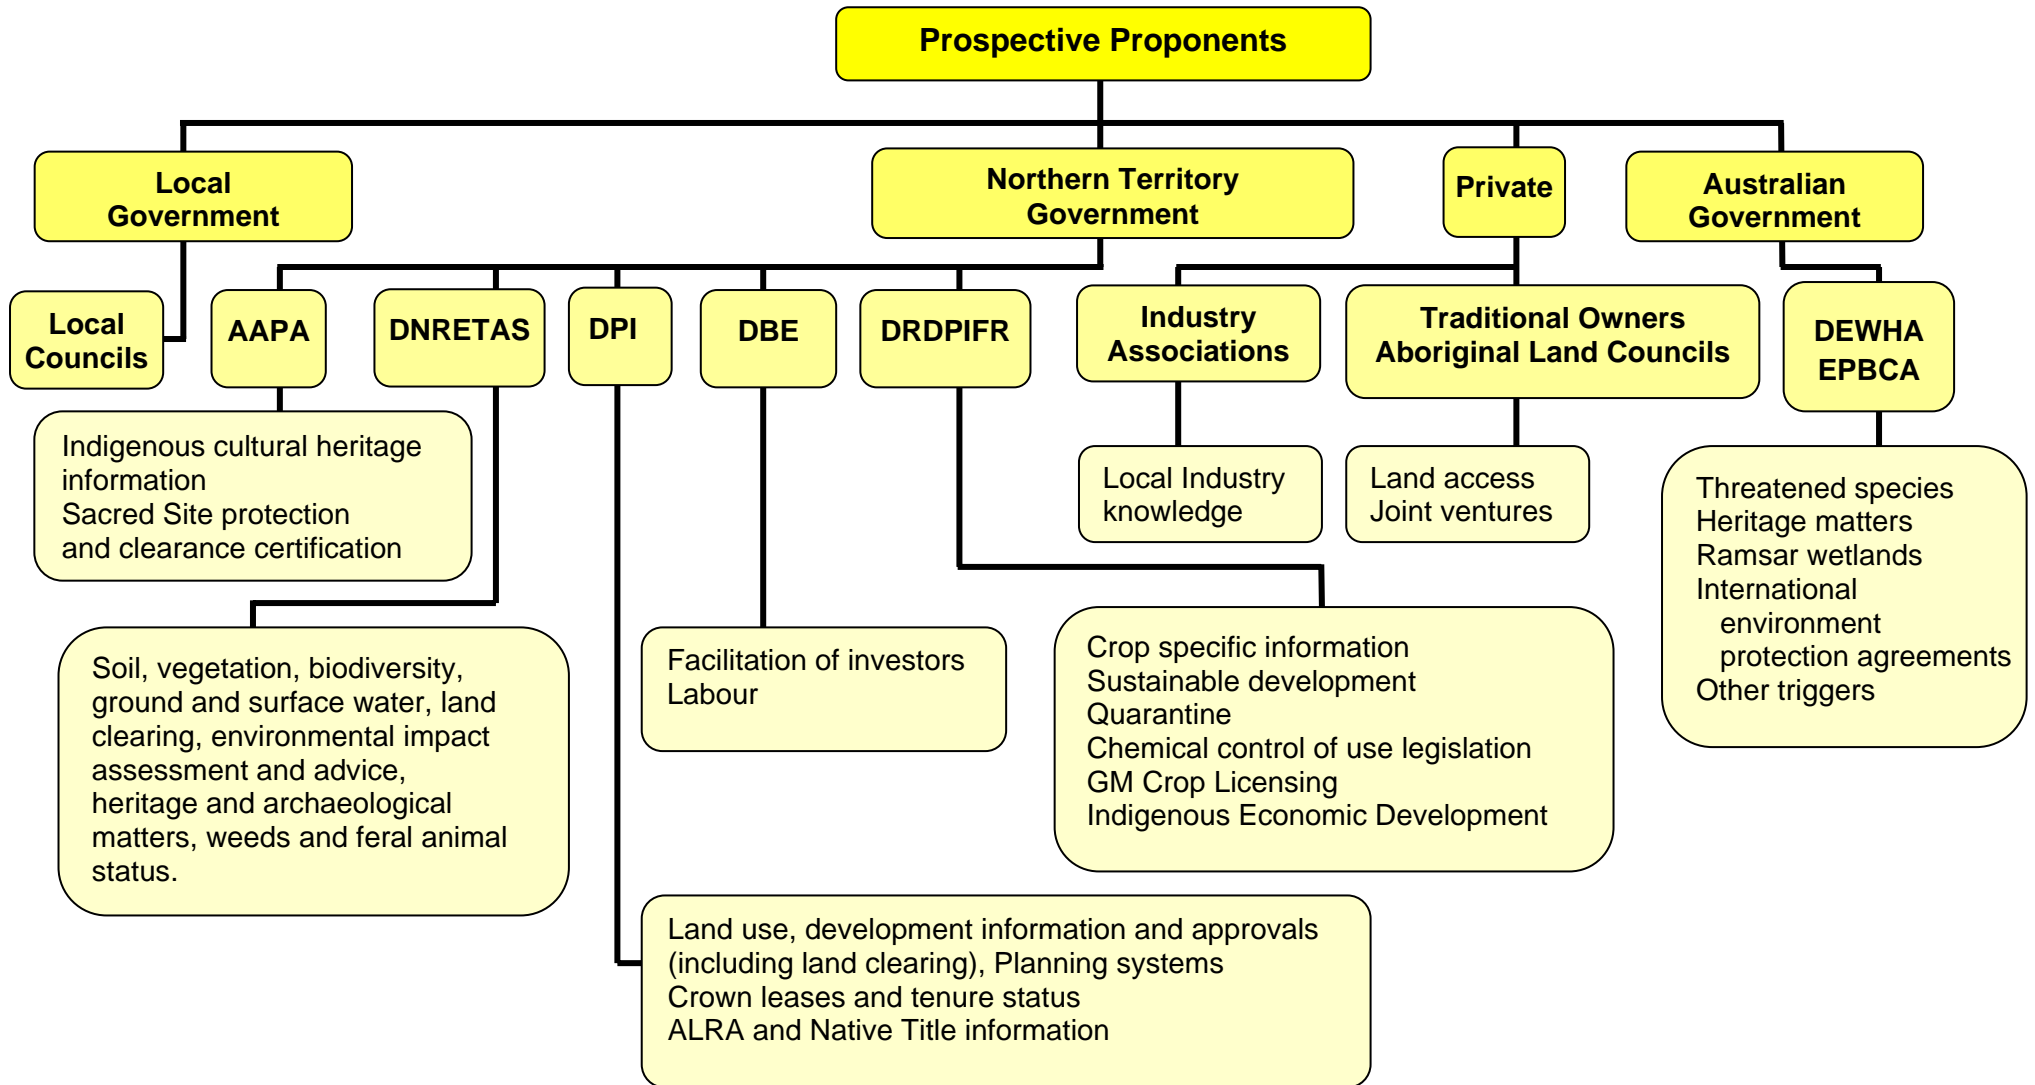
Prospective Proponents

Local Government

Northern Territory Government

Private

Australian Government

Local Councils

AAPA

DNRETAS

DPI

DBE

DRDPIFR

Industry Associations

Traditional Owners Aboriginal Land Councils

DEWHA EPBCA

Indigenous cultural heritage information
Sacred Site protection and clearance certification

Local Industry knowledge

Land access
Joint ventures

Threatened species
Heritage matters
Ramsar wetlands
International environment protection agreements
Other triggers

Soil, vegetation, biodiversity, ground and surface water, land clearing, environmental impact assessment and advice, heritage and archaeological matters, weeds and feral animal status.

Facilitation of investors
Labour

Crop specific information
Sustainable development
Quarantine
Chemical control of use legislation
GM Crop Licensing
Indigenous Economic Development

Land use, development information and approvals (including land clearing), Planning systems
Crown leases and tenure status
ALRA and Native Title information